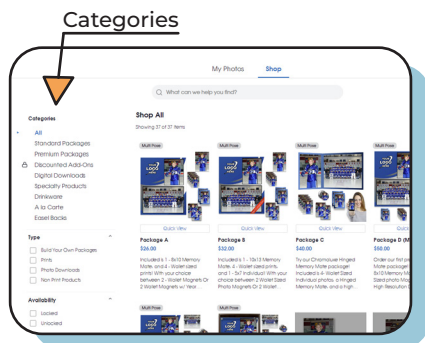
Categories

My Photos

Shop

What can we help you find?

Categories

All

Standard Packages

Premium Packages

Discounted Add-Ons

Digital Downloads

Specialty Products

Drinkware

A la Carte

Easel Backs

Type

Build Your Own Packages

Prints

Photo Downloads

Non Print Products

Availability

Locked

Unlocked

Shop All

Showing 37 of 37 items

Multi Pose

Quick View

Package A

$26.00

Included is 1 - 8x10 Memory Mate, and 4 - Wallet sized prints! With your choice between 2 Wallet Magnets Or 2 Wallet Magnets w/ Year.

Multi Pose

Quick View

Package B

$32.00

Included is 1 - 13x13 Memory Mate, 4 - Wallet sized prints, and 1 - 5x7 Individual! With your choice between 2 Wallet Sized Photo Magnets Or 2 Wallet...

Multi Pose

Quick View

Package C

$40.00

Try our Chromaluxe Hinged Memory Mate package! Included is 4 - Wallet Sized Individual photos, a Hinged Memory Mate, and a high...

Multi Pose

Quick View

Package D (M

$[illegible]

Order our first pa 8x10 Memory M Sized photo Mag High Resolution D

Multi Pose

Multi Pose